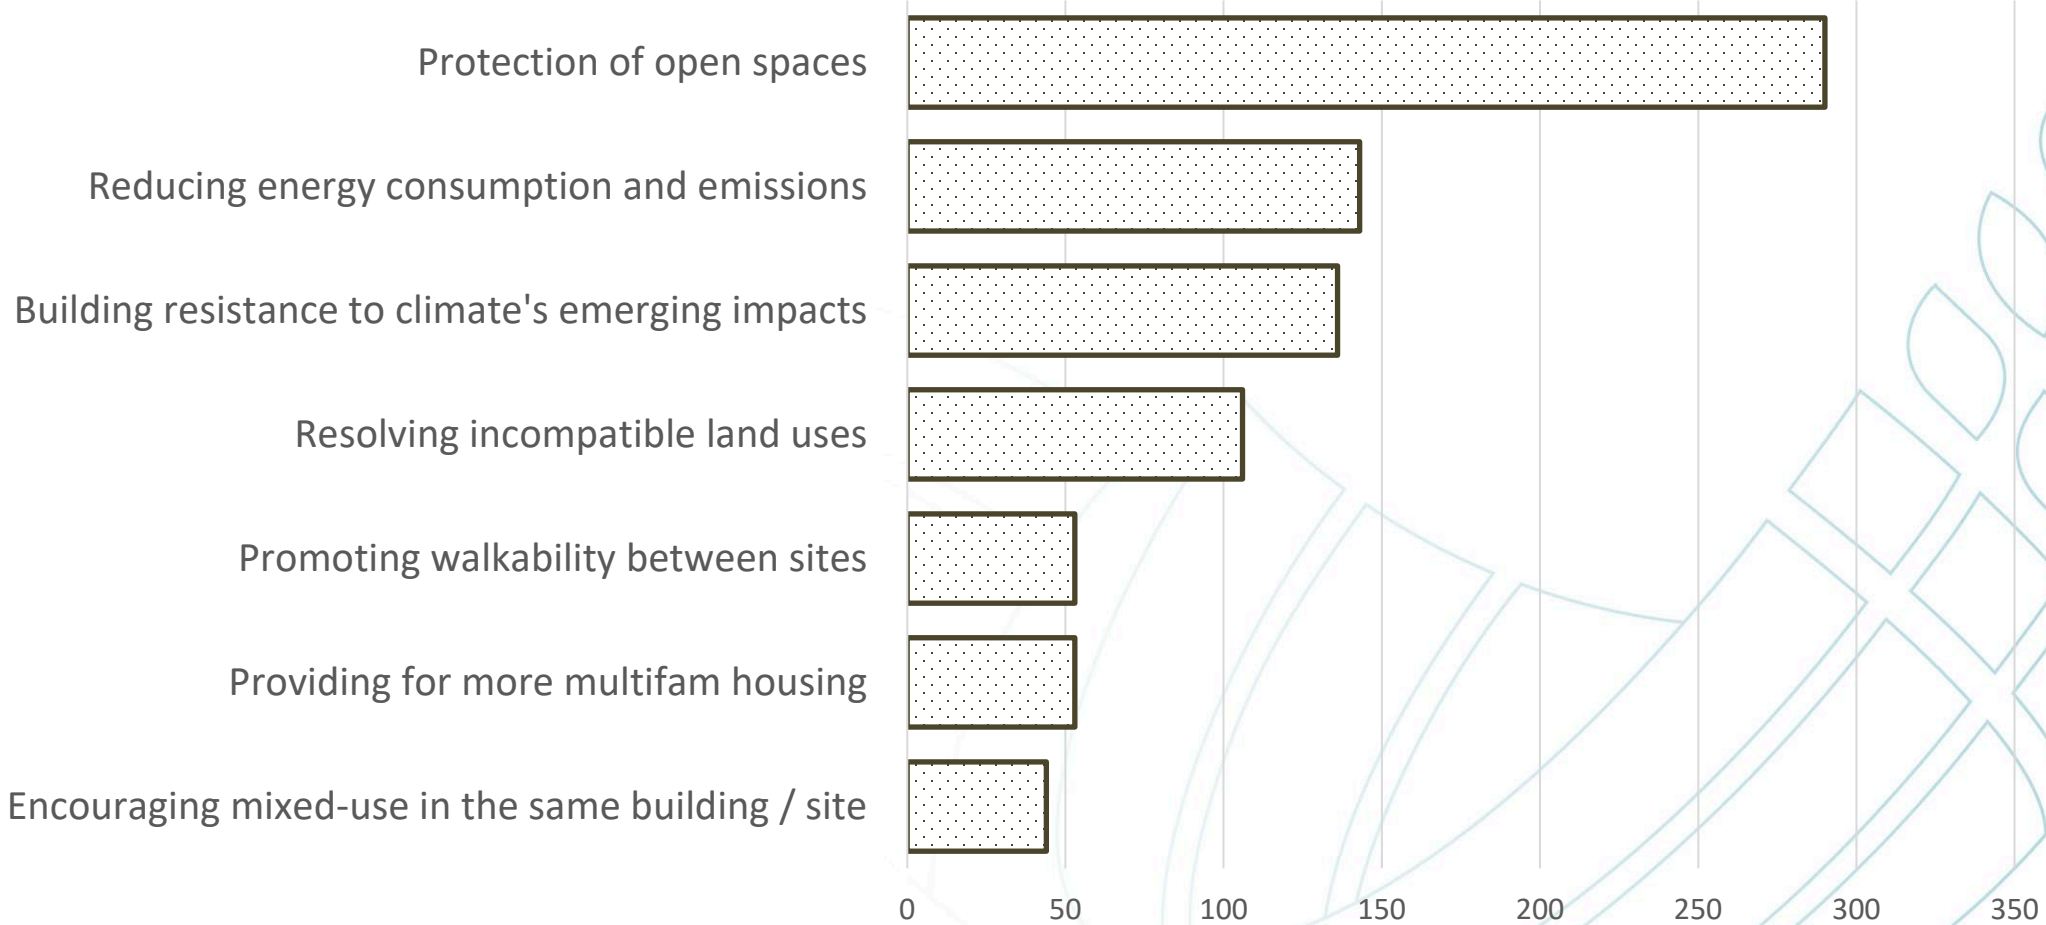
Protection of open spaces

Reducing energy consumption and emissions

Building resistance to climate's emerging impacts

Resolving incompatible land uses

Promoting walkability between sites

Providing for more multifam housing

Encouraging mixed-use in the same building / site

0 50 100 150 200 250 300 350